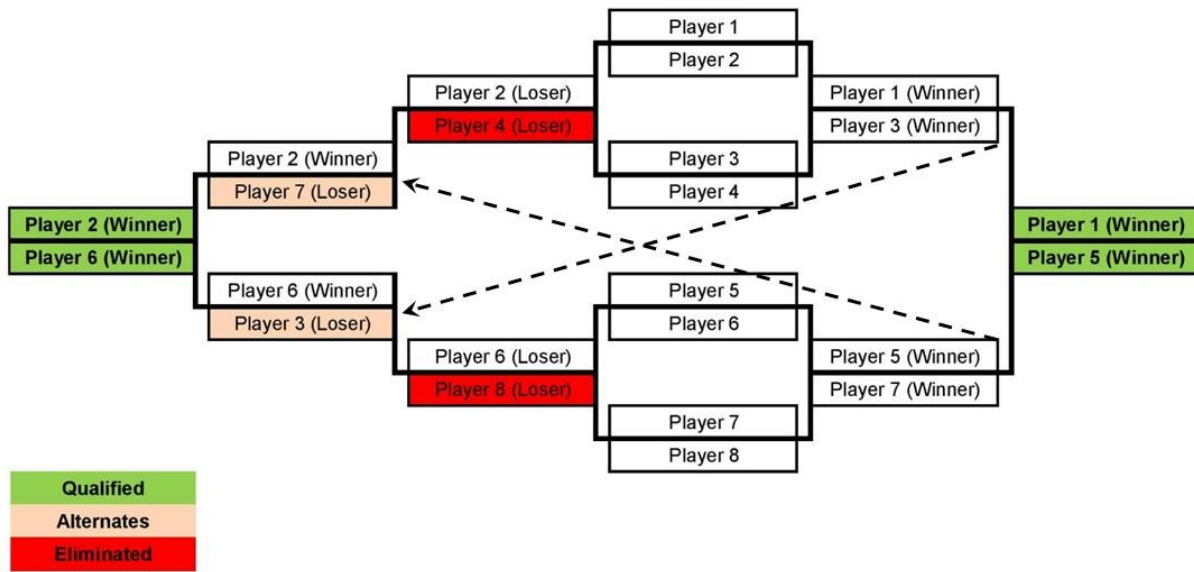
Player 1
Player 2
Player 3
Player 4
Player 5
Player 6
Player 7
Player 8

Player 2 (Loser)
Player 4 (Loser)
Player 6 (Loser)
Player 8 (Loser)

Player 1 (Winner)
Player 3 (Winner)
Player 5 (Winner)
Player 7 (Winner)

Player 2 (Winner)
Player 7 (Loser)
Player 6 (Winner)
Player 3 (Loser)

Player 2 (Winner)
Player 6 (Winner)

Player 1 (Winner)
Player 5 (Winner)

Qualified
Alternates
Eliminated